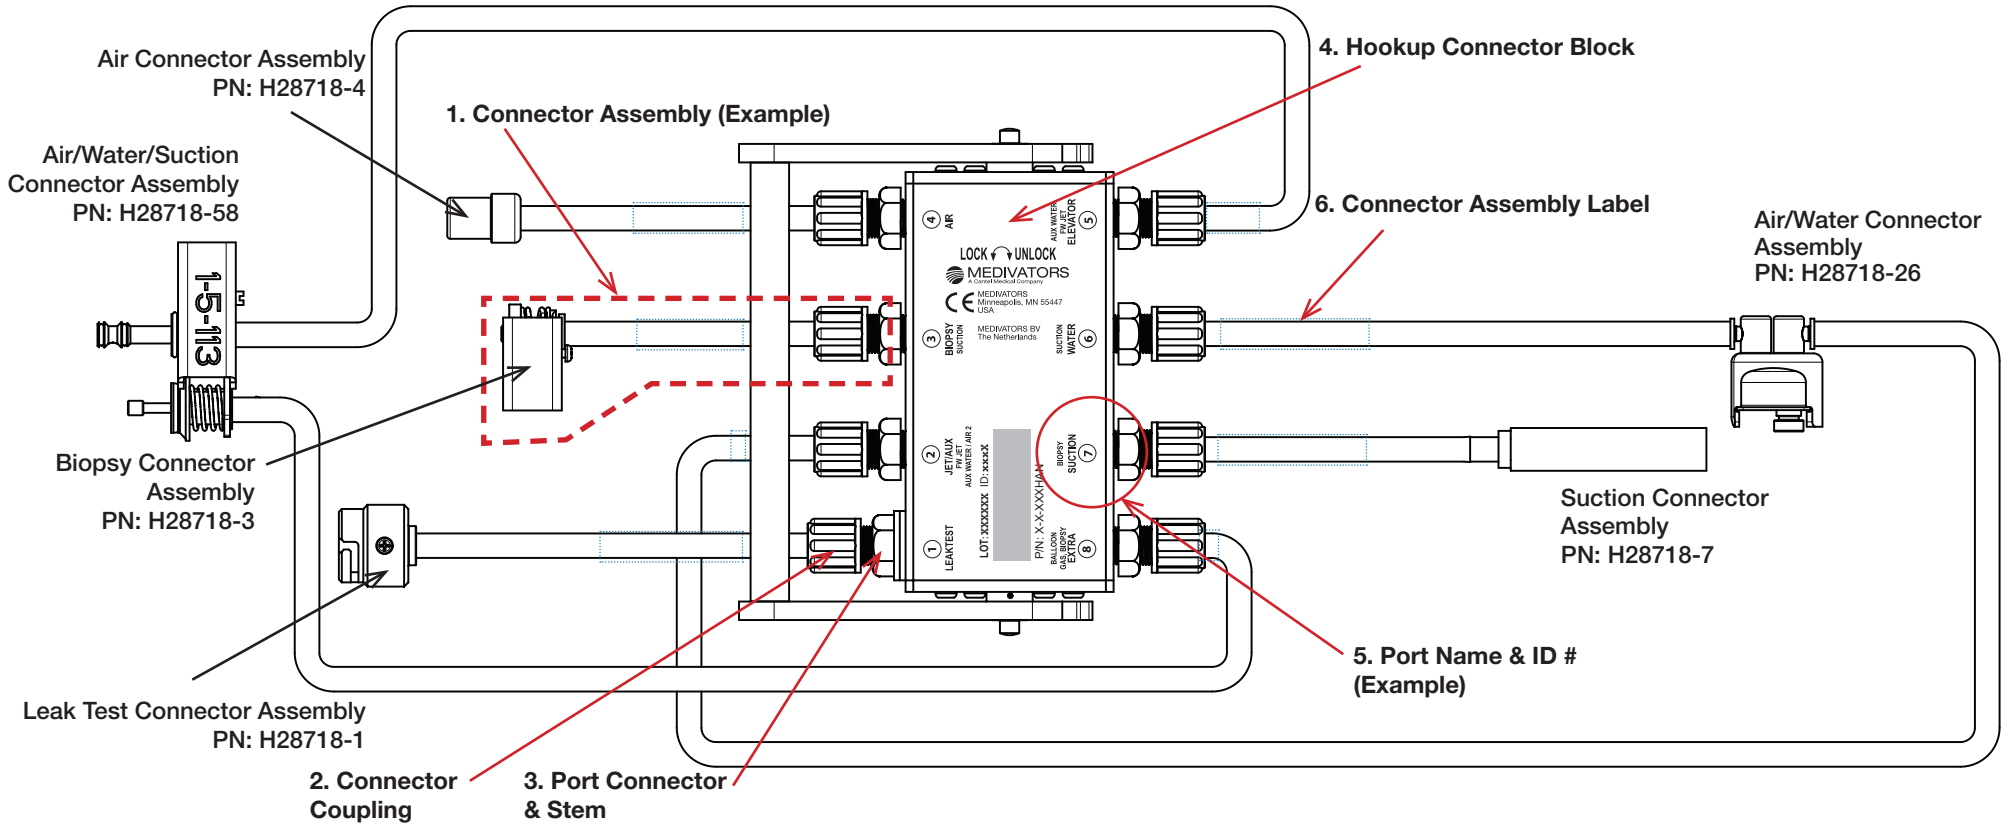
Air Connector Assembly
PN: H28718-4

1. Connector Assembly (Example)

4. Hookup Connector Block

Air/Water/Suction Connector Assembly
PN: H28718-58

6. Connector Assembly Label

Air/Water Connector Assembly
PN: H28718-26

1-5-113

4 AIR

AUX WATER FW JET ELEVATOR 5

LOCK UNLOCK

MEDIVATORS
A Cantel Medical Company

CE MEDIVATORS Minneapolis, MN 55447 USA

MEDIVATORS BV The Netherlands

3 BIOPSY SUCTION

SUCTION WATER 6

2 JET/AUX FW JET AUX WATER / AIR 2

ID: xxxxX

LOT: XXXXXX

P/N: X-X-XXXHAA

BIOPSY SUCTION 7

1 LEAKTEST

BALLOON GAS, BIOPSY EXTRA 8

Biopsy Connector Assembly
PN: H28718-3

Suction Connector Assembly
PN: H28718-7

5. Port Name & ID # (Example)

Leak Test Connector Assembly
PN: H28718-1

2. Connector Coupling

3. Port Connector & Stem